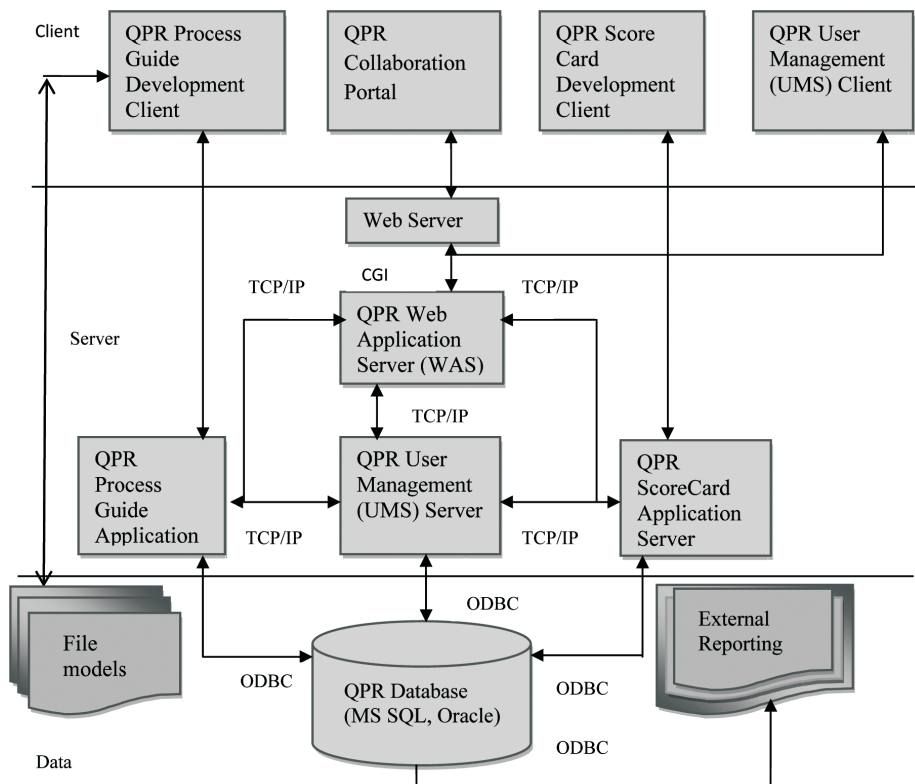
Client

QPR Process Guide Development Client

QPR Collaboration Portal

QPR Score Card Development Client

QPR User Management (UMS) Client

Web Server

CGI

TCP/IP

TCP/IP

Server

QPR Web Application Server (WAS)

TCP/IP

QPR Process Guide Application

QPR User Management (UMS) Server

QPR ScoreCard Application Server

TCP/IP

TCP/IP

ODBC

File models

External Reporting

ODBC

QPR Database (MS SQL, Oracle)

ODBC

ODBC

Data